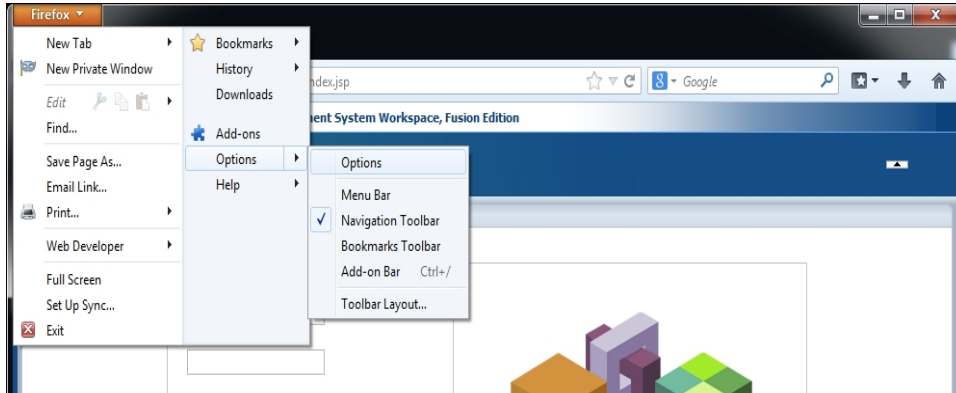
Firefox

New Tab
New Private Window
Edit
Find...
Save Page As...
Email Link...
Print...
Web Developer
Full Screen
Set Up Sync...
Exit

Bookmarks
History
Downloads
Add-ons
Options
Help

Options
Menu Bar
Navigation Toolbar
Bookmarks Toolbar
Add-on Bar Ctrl+/
Toolbar Layout...

ndex.jsp

Google

nent System Workspace, Fusion Edition